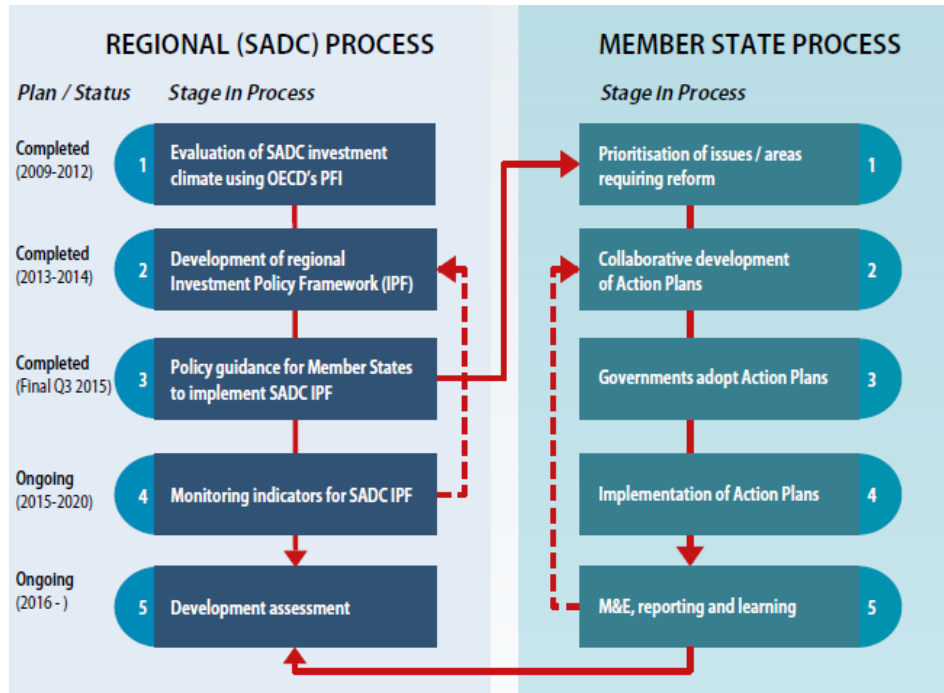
REGIONAL (SADC) PROCESS

Plan / Status

Stage in Process

Completed (2009-2012)

1 Evaluation of SADC investment climate using OECD's PFI

Completed (2013-2014)

2 Development of regional Investment Policy Framework (IPF)

Completed (Final Q3 2015)

3 Policy guidance for Member States to implement SADC IPF

Ongoing (2015-2020)

4 Monitoring indicators for SADC IPF

Ongoing (2016 - )

5 Development assessment

MEMBER STATE PROCESS

Stage in Process

Prioritisation of issues / areas requiring reform 1

Collaborative development of Action Plans 2

Governments adopt Action Plans 3

Implementation of Action Plans 4

M&E, reporting and learning 5